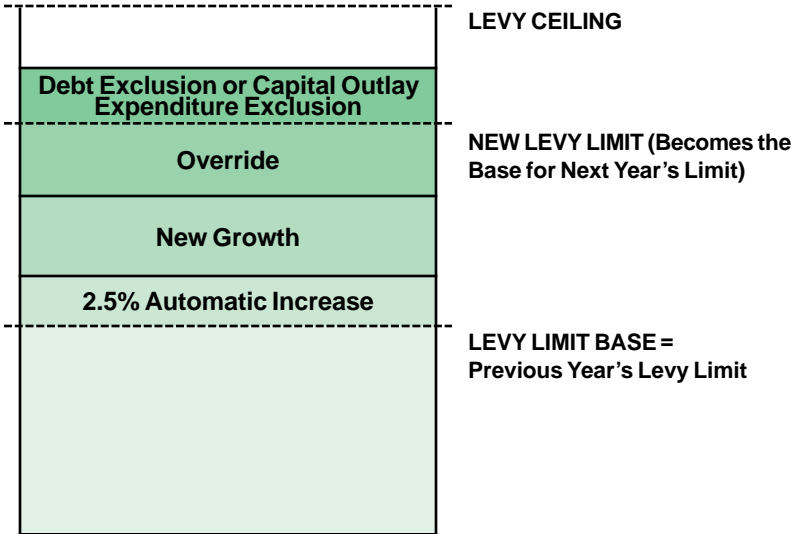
LEVY CEILING

Debt Exclusion or Capital Outlay Expenditure Exclusion

NEW LEVY LIMIT (Becomes the Base for Next Year's Limit)

Override

New Growth

2.5% Automatic Increase

LEVY LIMIT BASE = Previous Year's Levy Limit